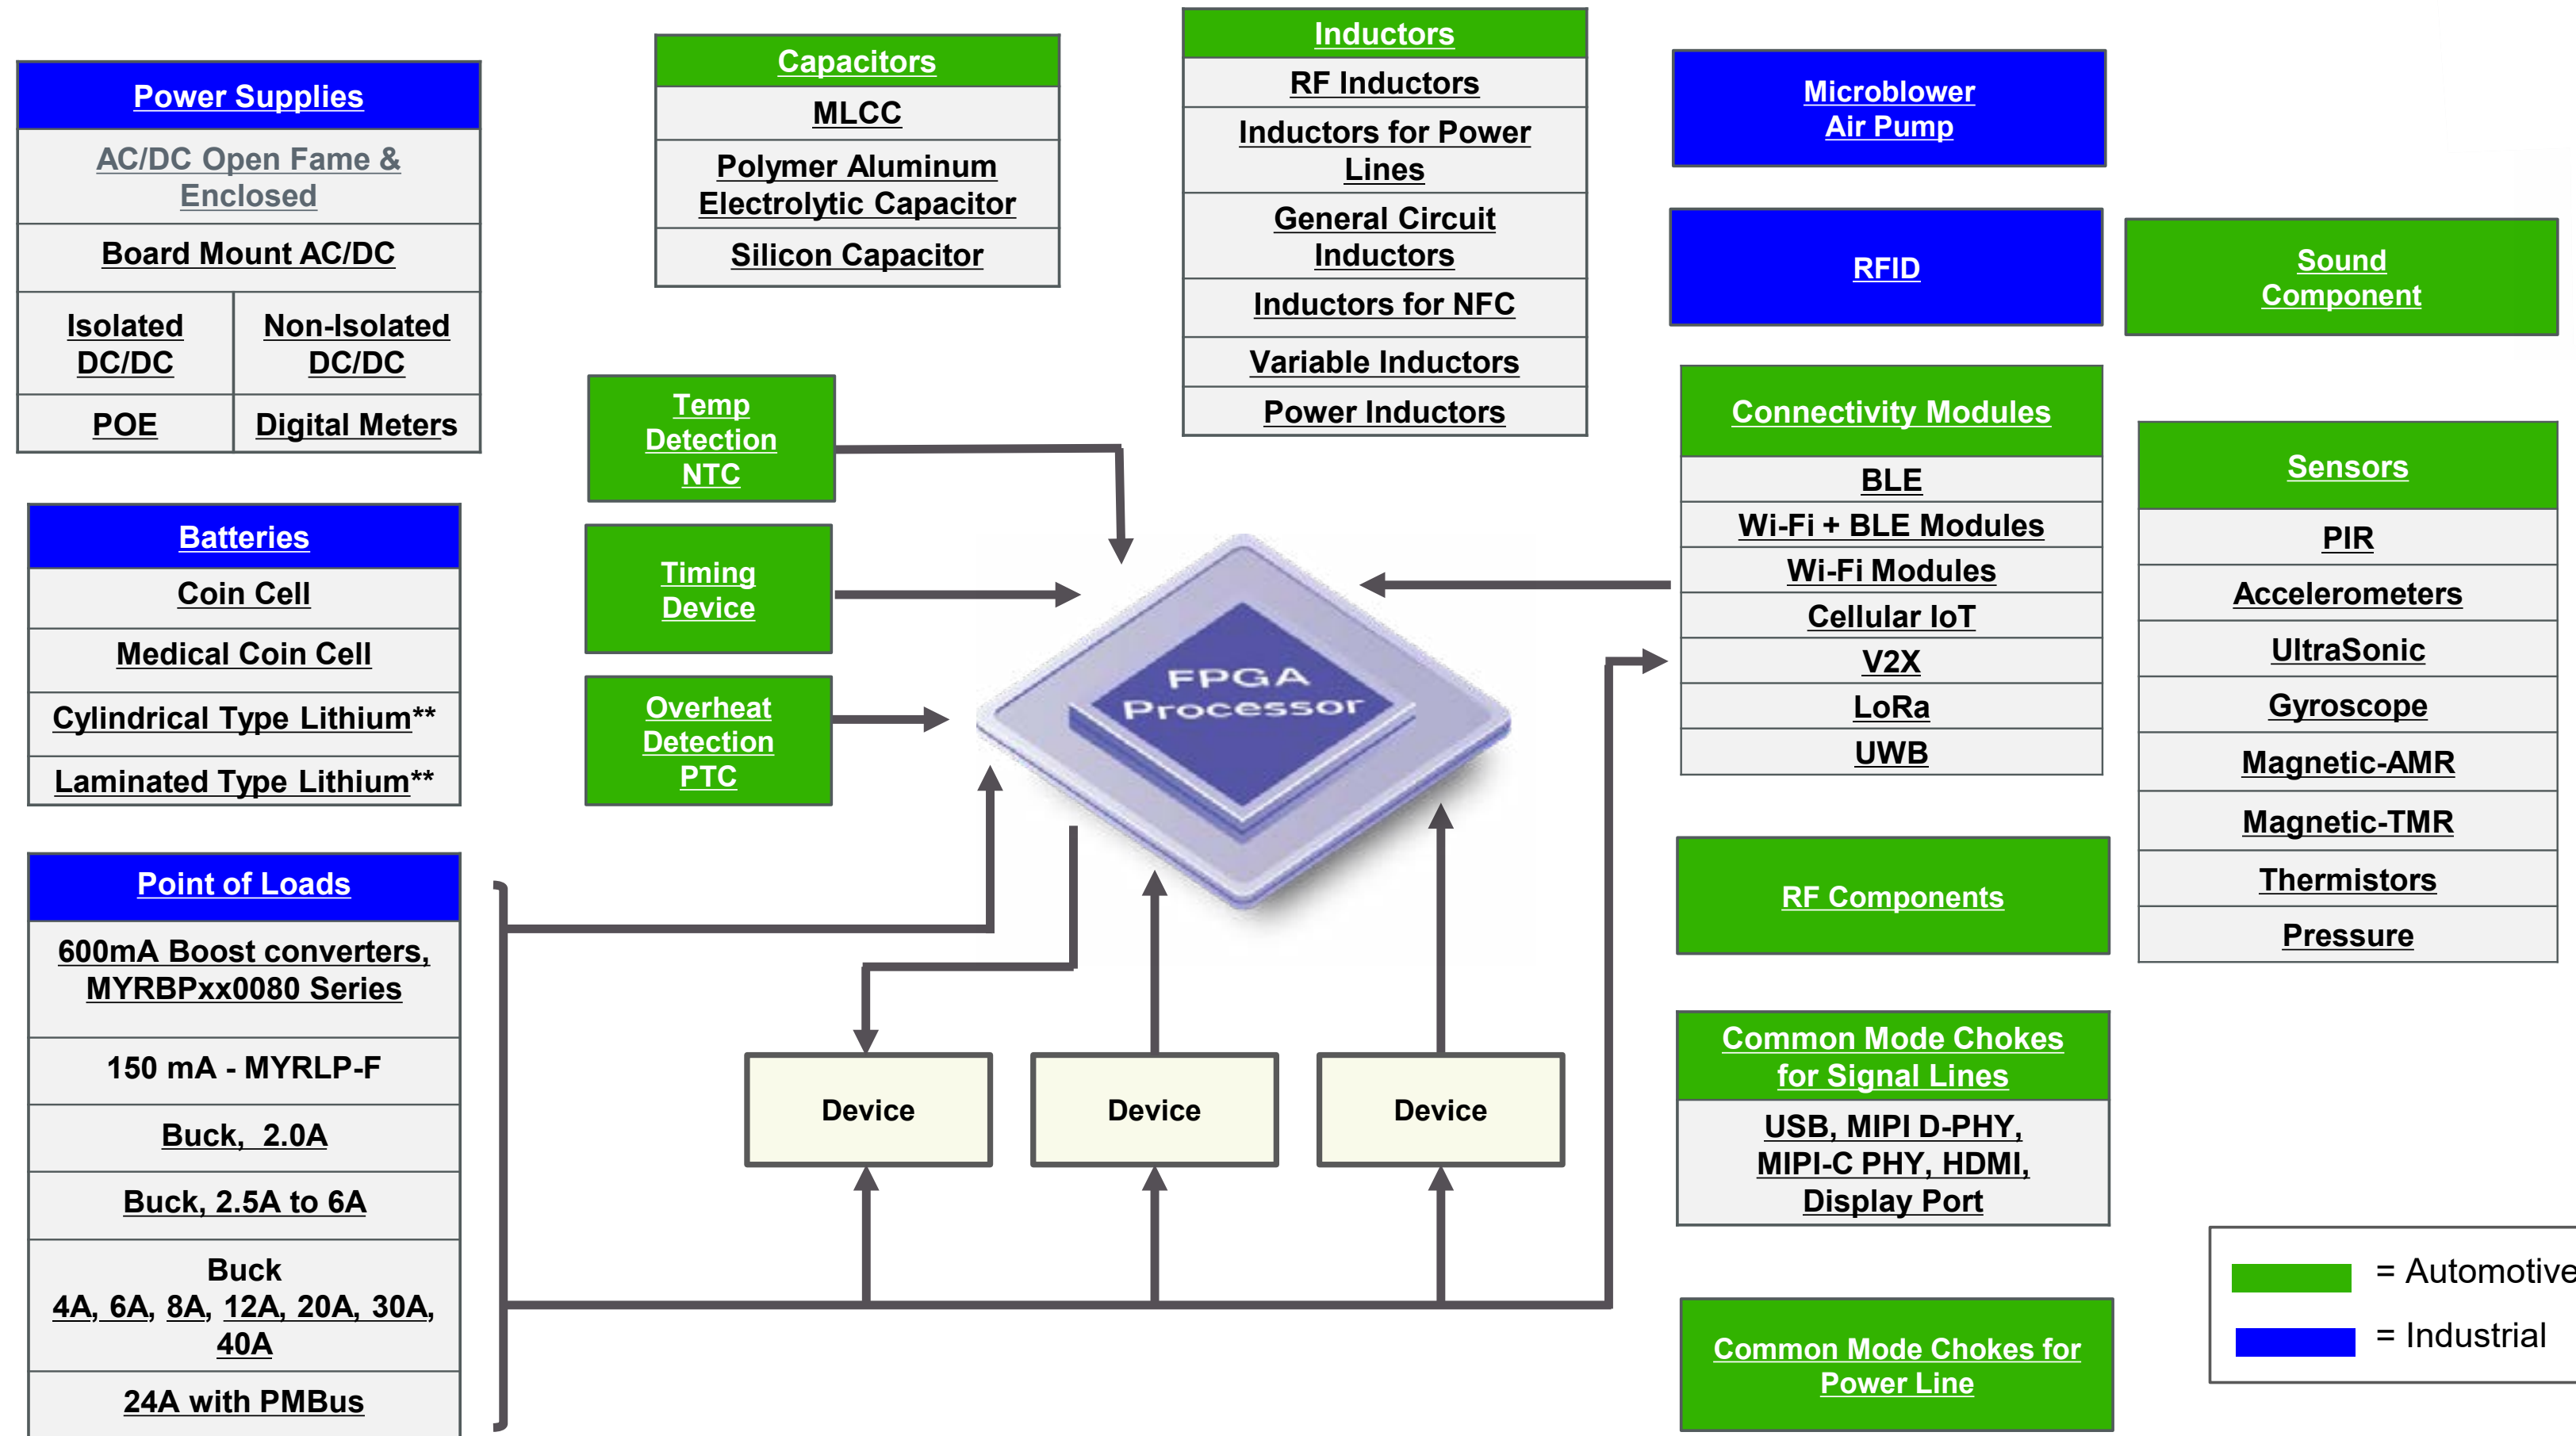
Power Supplies

AC/DC Open Fame & Enclosed

Board Mount AC/DC

| Isolated DC/DC | Non-Isolated DC/DC |
|---|---|
| POE | Digital Meters |

Batteries

Coin Cell

Medical Coin Cell

Cylindrical Type Lithium**

Laminated Type Lithium**

Point of Loads

600mA Boost converters, MYRBPxx0080 Series

150 mA - MYRLP-F

Buck, 2.0A

Buck, 2.5A to 6A

Buck 4A, 6A, 8A, 12A, 20A, 30A, 40A

24A with PMBus

Capacitors

MLCC

Polymer Aluminum Electrolytic Capacitor

Silicon Capacitor

Temp Detection NTC

Timing Device

Overheat Detection PTC

Inductors

RF Inductors

Inductors for Power Lines

General Circuit Inductors

Inductors for NFC

Variable Inductors

Power Inductors

FPGA Processor

Device

Device

Device

Microblower Air Pump

RFID

Sound Component

Connectivity Modules

BLE

Wi-Fi + BLE Modules

Wi-Fi Modules

Cellular IoT

V2X

LoRa

UWB

Sensors

PIR

Accelerometers

UltraSonic

Gyroscope

Magnetic-AMR

Magnetic-TMR

Thermistors

Pressure

RF Components

Common Mode Chokes for Signal Lines

USB, MIPI D-PHY, MIPI-C PHY, HDMI, Display Port

Common Mode Chokes for Power Line

= Automotive

= Industrial